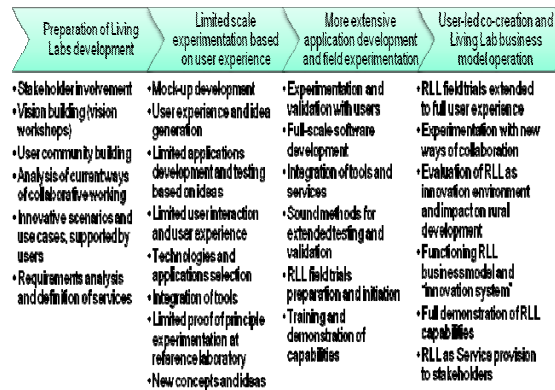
Preparation of Living Labs development

Limited scale experimentation based on user experience

More extensive application development and field experimentation

User-led co-creation and Living Lab business model operation

•Stakeholder involvement
•Vision building (vision workshops)
•User community building
•Analysis of current ways of collaborative working
•Innovative scenarios and use cases, supported by users
•Requirements analysis and definition of services

•Mock-up development
•User experience and idea generation
•Limited applications development and testing based on ideas
•Limited user interaction and user experience
•Technologies and applications selection
•Integration of tools
•Limited proof of principle experimentation at reference laboratory
•New concepts and ideas

•Experimentation and validation with users
•Full-scale software development
•Integration of tools and services
•Sound methods for extended testing and validation
•RLL field trials preparation and initiation
•Training and demonstration of capabilities

•RLL field trials extended to full user experience
•Experimentation with new ways of collaboration
•Evaluation of RLL as innovation environment and impact on rural development
•Functioning RLL business model and "innovation system"
•Full demonstration of RLL capabilities
•RLL as Service provision to stakeholders